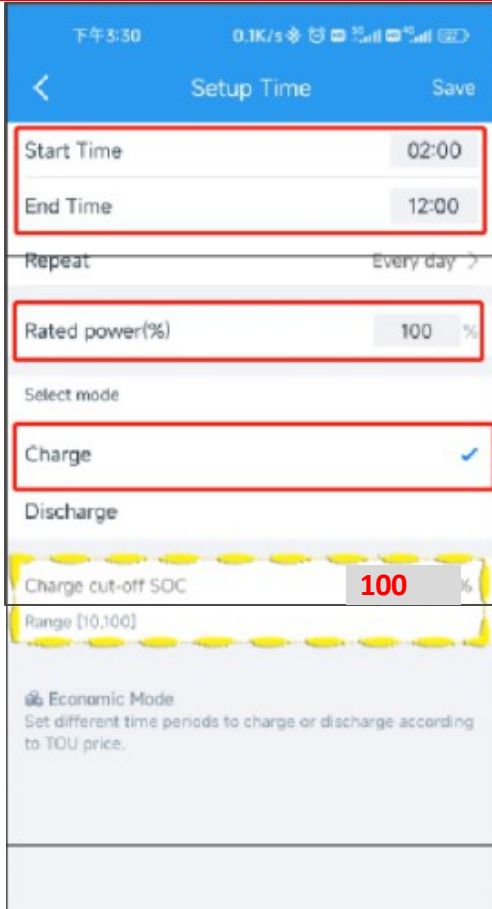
下午3:30 0.1K/s 22

<

Setup Time

Save

Start Time 02:00

End Time 12:00

Repeat Every day >

Rated power(%) 100 %

Select mode

Charge ✓

Discharge

Charge cut-off SOC 100 %

Range [10,100]

Economic Mode
Set different time periods to charge or discharge according to TOU price.